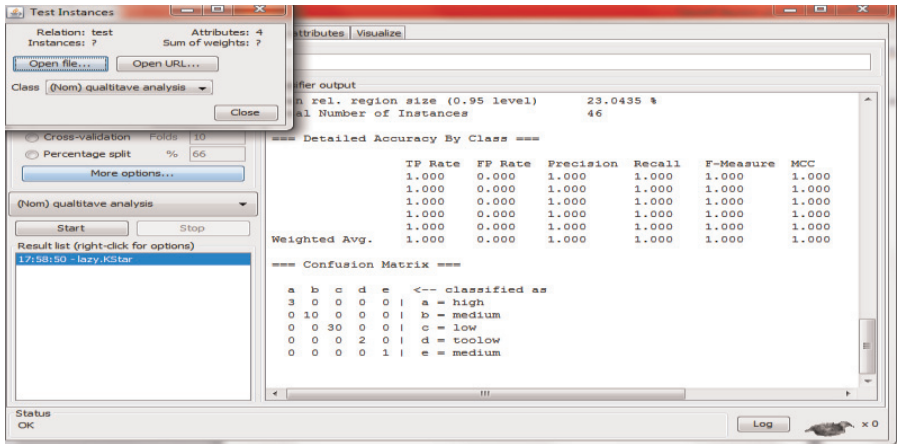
Test Instances

Relation: test
Instances: ?
Attributes: 4
Sum of weights: ?

Open file...
Open URL...

Class (Nom) qualtitave analysis

Close

Attributes Visualize

ifier output

n rel. region size (0.95 level) 23.0435 %
al Number of Instances 46

=== Detailed Accuracy By Class ===

| | TP Rate | FP Rate | Precision | Recall | F-Measure | MCC |
|---|---|---|---|---|---|---|
| | 1.000 | 0.000 | 1.000 | 1.000 | 1.000 | 1.000 |
| | 1.000 | 0.000 | 1.000 | 1.000 | 1.000 | 1.000 |
| | 1.000 | 0.000 | 1.000 | 1.000 | 1.000 | 1.000 |
| | 1.000 | 0.000 | 1.000 | 1.000 | 1.000 | 1.000 |
| | 1.000 | 0.000 | 1.000 | 1.000 | 1.000 | 1.000 |
| Weighted Avg. | 1.000 | 0.000 | 1.000 | 1.000 | 1.000 | 1.000 |

=== Confusion Matrix ===

a b c d e <-- classified as
3 0 0 0 0 | a = high
0 10 0 0 0 | b = medium
0 0 30 0 0 | c = low
0 0 0 2 0 | d = toolow
0 0 0 0 1 | e = medium

Cross-validation Folds 10
Percentage split % 66
More options...

(Nom) qualtitave analysis

Start
Stop

Result list (right-click for options)
17:58:50 - lazy.KStar

Status
OK

Log
x 0